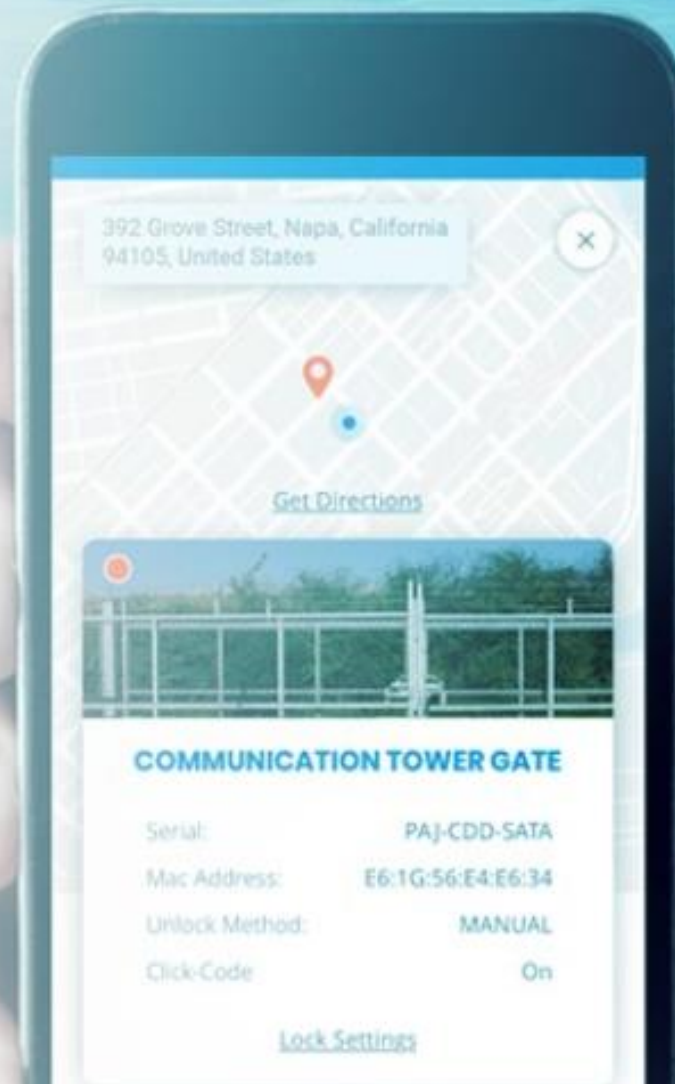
392 Grove Street, Napa, California 94105, United States

×

Get Directions

COMMUNICATION TOWER GATE

| | |
|---|---|
| Serial: | PAJ-CDD-SATA |
| Mac Address: | E6:1G:56:E4:E6:34 |
| Unlock Method: | MANUAL |
| Click-Code | On |

Lock Settings